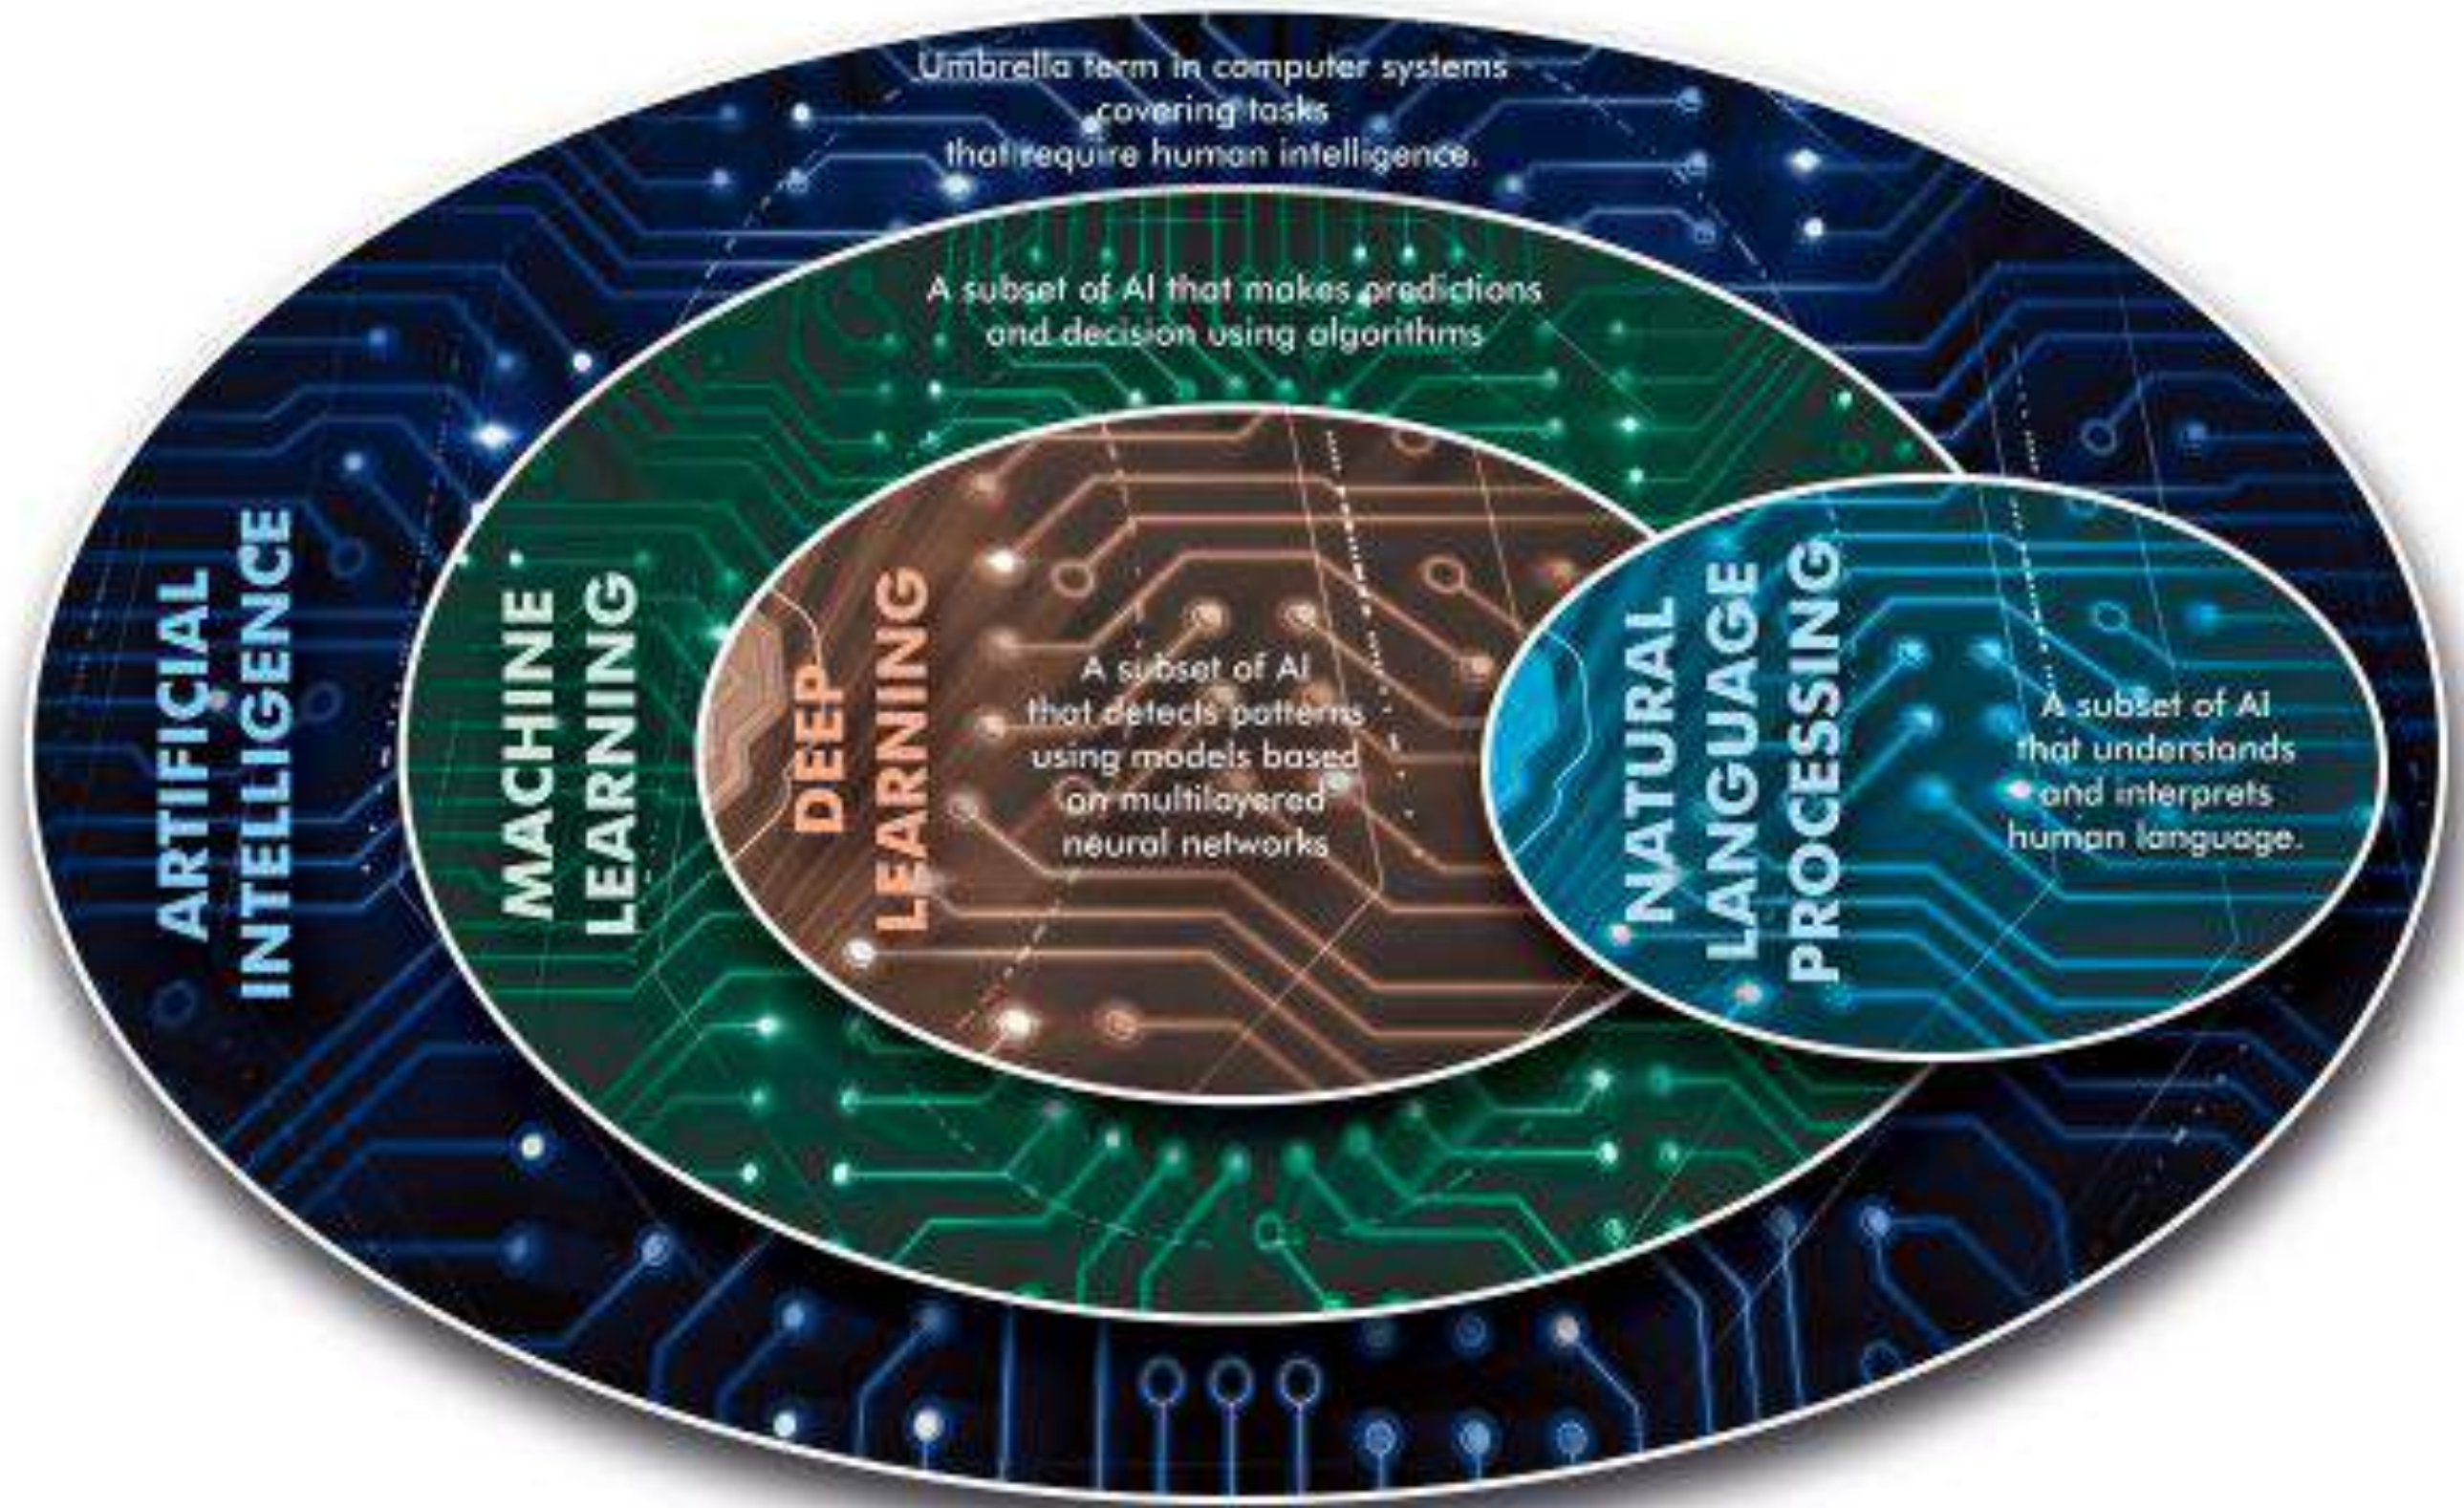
Umbrella term in computer systems covering tasks that require human intelligence.

ARTIFICIAL INTELLIGENCE

A subset of AI that makes predictions and decision using algorithms

MACHINE LEARNING

DEEP LEARNING

A subset of AI that detects patterns using models based on multilayered neural networks

NATURAL LANGUAGE PROCESSING

A subset of AI that understands and interprets human language.